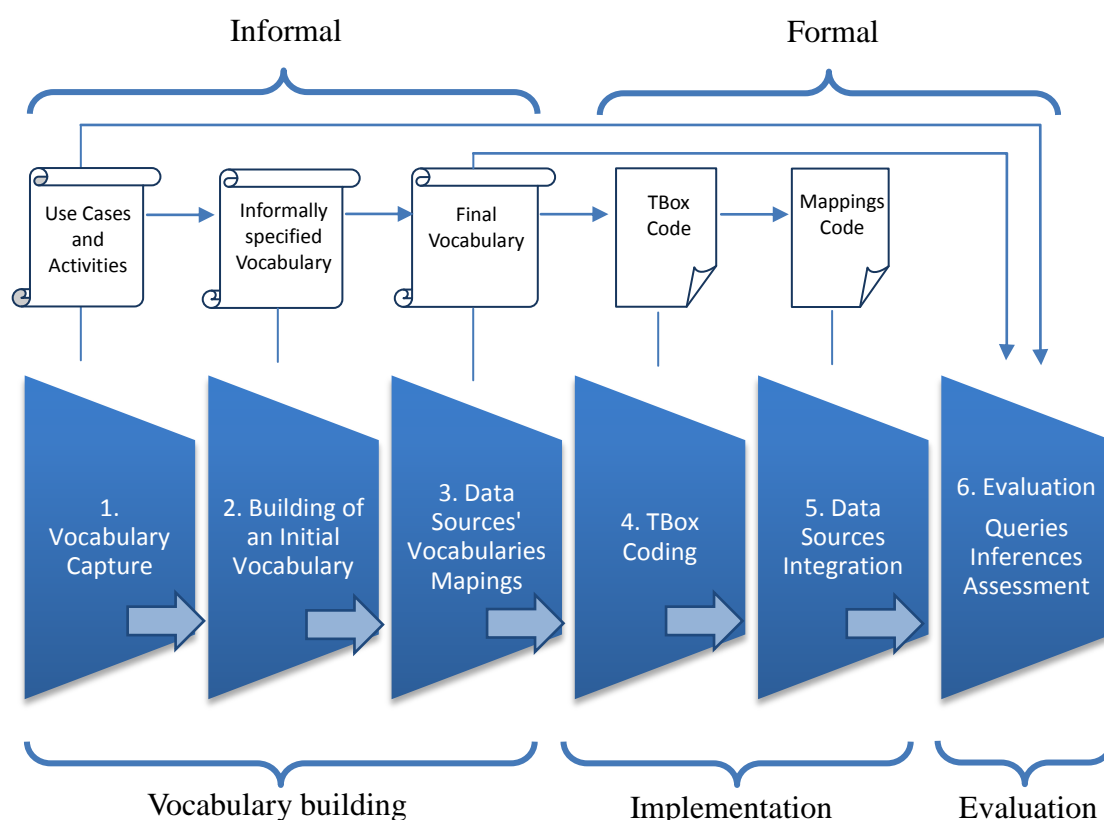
Informal

Formal

Use Cases and Activities

Informally specified Vocabulary

Final Vocabulary

TBox Code

Mappings Code

1. Vocabulary Capture

2. Building of an Initial Vocabulary

3. Data Sources' Vocabularies Mapings

4. TBox Coding

5. Data Sources Integration

6. Evaluation

Queries Inferences Assessment

Vocabulary building

Implementation

Evaluation